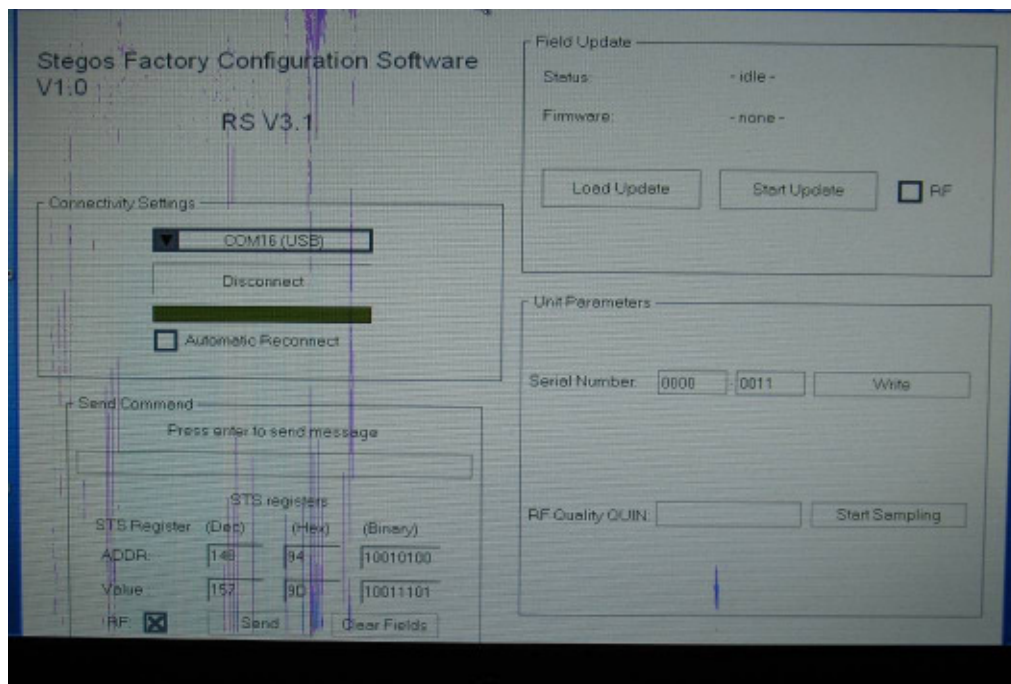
Stegos Factory Configuration Software V1.0

RS V3.1

Connectivity Settings

COM16 (USB)

Disconnect

Automatic Reconnect

Send Command

Press enter to send message

STS registers

| STS Register | (Dec) | (Hex) | (Binary) |
|---|---|---|---|
| ADDR: | 148 | 94 | 10010100 |
| Value: | 157 | 9D | 10011101 |

RF: Send Clear Fields

Field Update

Status: - idle -

Firmware: - none -

Load Update

Start Update

RF

Unit Parameters

Serial Number: 0000 0011 Write

RF Quality QUIN: Start Sampling